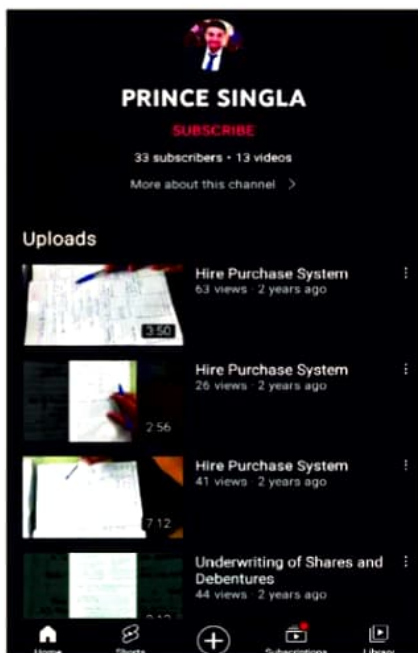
PRINCE SINGLA

SUBSCRIBE

33 subscribers • 13 videos

More about this channel >

Uploads

3:50
Hire Purchase System
63 views · 2 years ago

2:56
Hire Purchase System
26 views · 2 years ago

7:12
Hire Purchase System
41 views · 2 years ago

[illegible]
Underwriting of Shares and Debentures
44 views · 2 years ago

Home Shorts Subscriptions Library